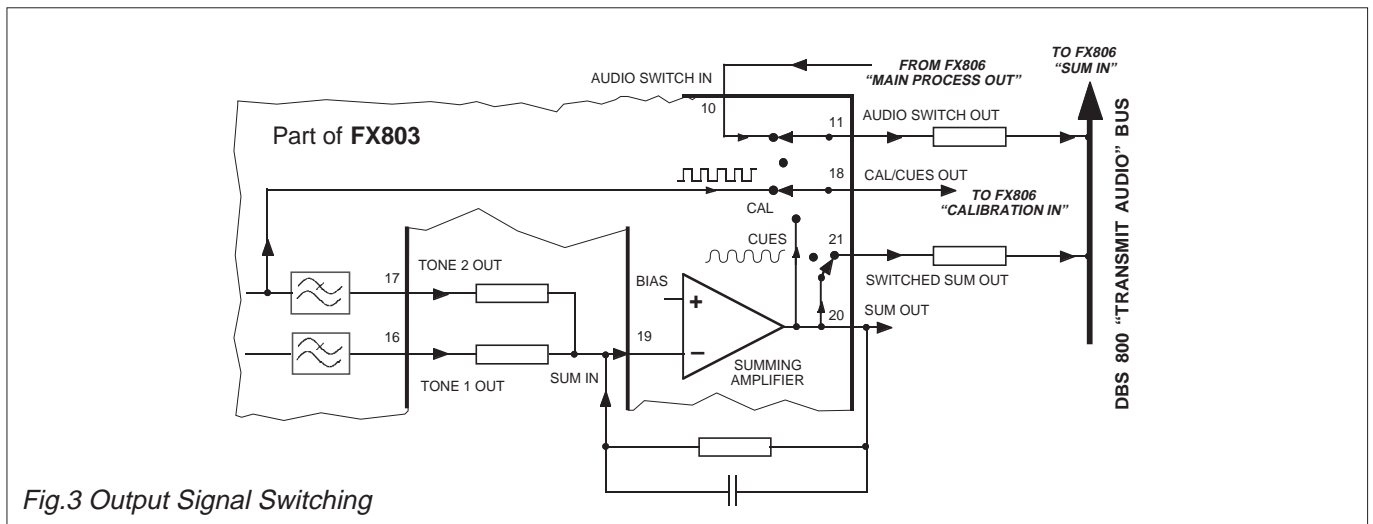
FROM FX806
"MAIN PROCESS OUT"

TO FX806
"SUM IN"

AUDIO SWITCH IN

10

11

AUDIO SWITCH OUT

Part of **FX803**

18

CAL/CUES OUT

TO FX806
"CALIBRATION IN"

CAL

CUES

21

SWITCHED SUM OUT

17

TONE 2 OUT

BIAS

+

20

SUM OUT

16

19

−

SUMMING AMPLIFIER

TONE 1 OUT

SUM IN

DBS 800 "TRANSMIT AUDIO" BUS

Fig.3 Output Signal Switching